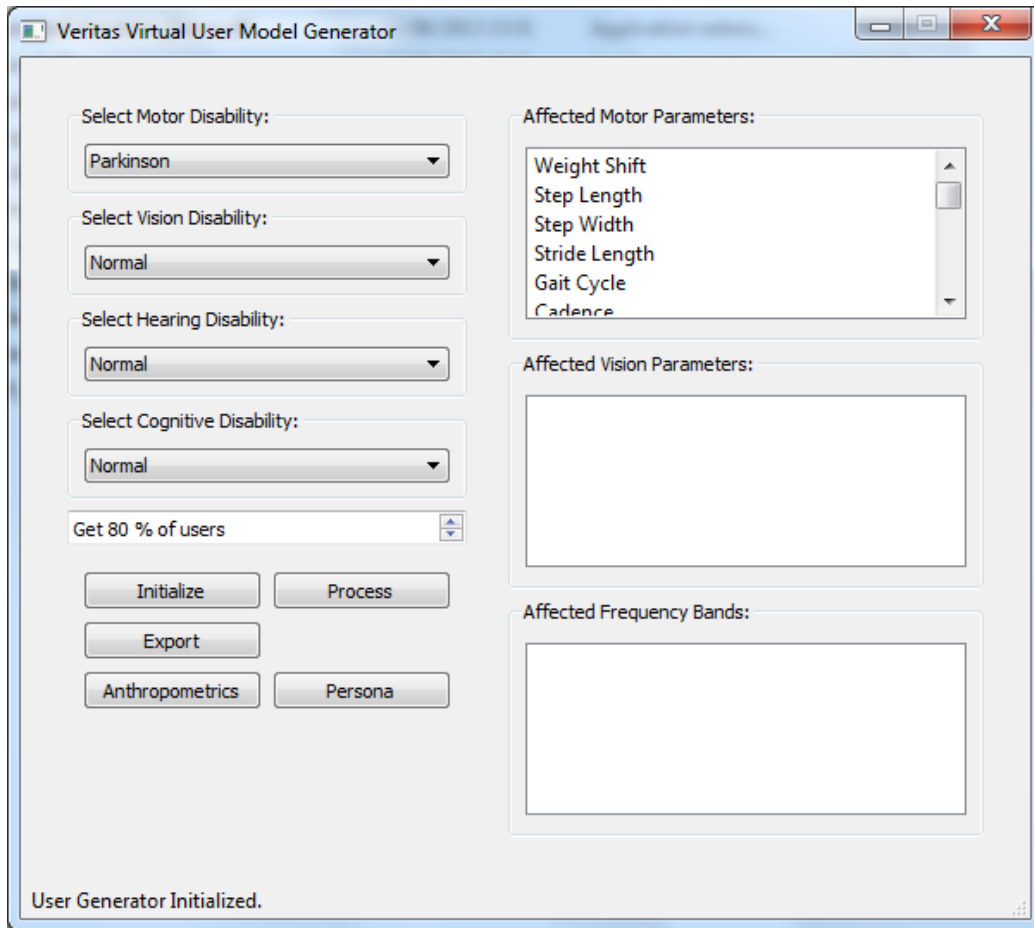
Veritas Virtual User Model Generator

Select Motor Disability:
Parkinson

Select Vision Disability:
Normal

Select Hearing Disability:
Normal

Select Cognitive Disability:
Normal

Get 80 % of users

Initialize
Process
Export
Anthropometrics
Persona

Affected Motor Parameters:
Weight Shift
Step Length
Step Width
Stride Length
Gait Cycle
Cadence

Affected Vision Parameters:

Affected Frequency Bands:

User Generator Initialized.